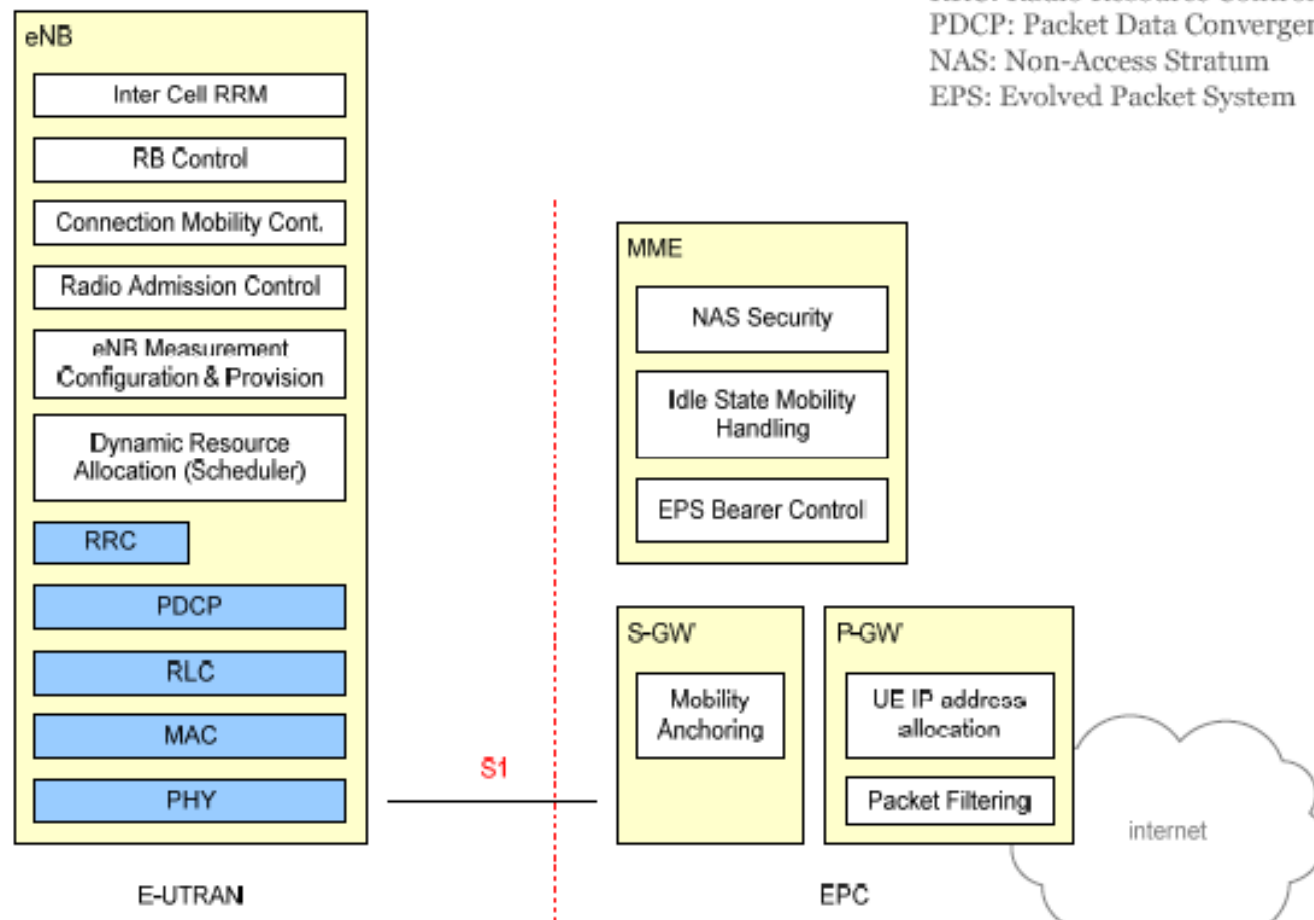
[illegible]
PDCP: Packet Data Converger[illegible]
NAS: Non-Access Stratum
EPS: Evolved Packet System

eNB

Inter Cell RRM

RB Control

Connection Mobility Cont.

Radio Admission Control

eNB Measurement Configuration & Provision

Dynamic Resource Allocation (Scheduler)

RRC

PDCP

RLC

MAC

PHY

MME

NAS Security

Idle State Mobility Handling

EPS Bearer Control

S-GW

Mobility Anchoring

P-GW

UE IP address allocation

Packet Filtering

S1

internet

E-UTRAN

EPC